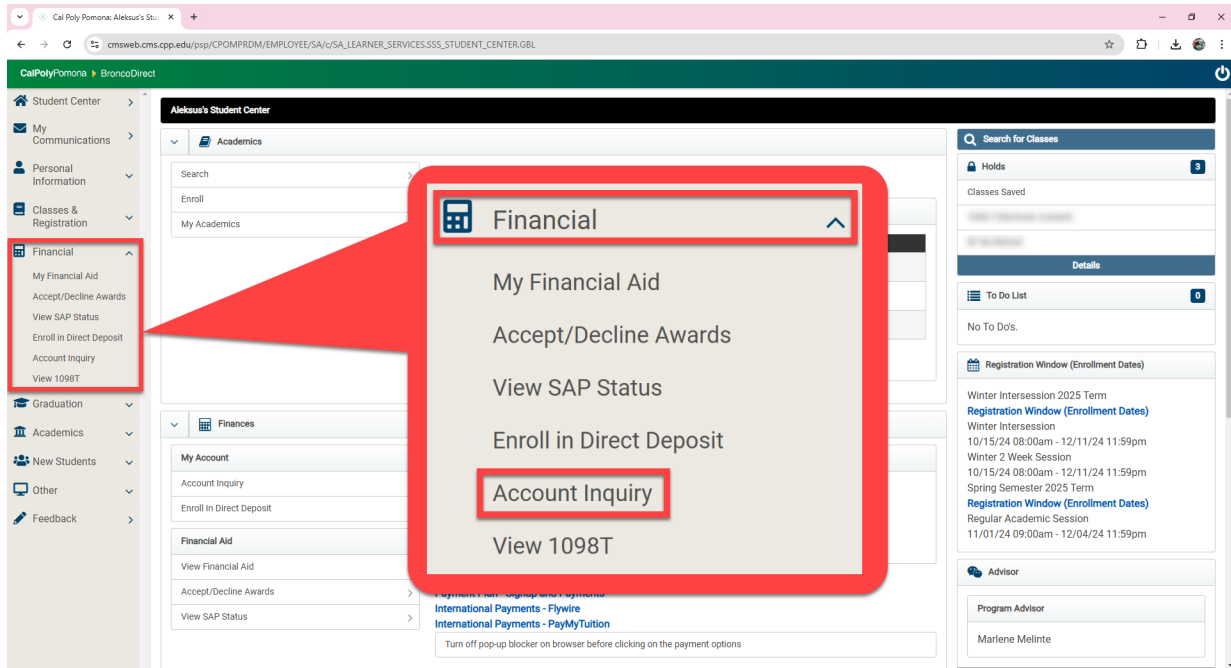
Cal Poly Pomona: Aleksus's Stu ×
+
cmsweb.cms.cpp.edu/psp/CPOMPRDM/EMPLOYEE/SA/c/SA_LEARNER_SERVICES.SSS_STUDENT_CENTER.GBL

CalPolyPomona ▸ BroncoDirect

Student Center
My Communications
Personal Information
Classes & Registration
Financial
My Financial Aid
Accept/Decline Awards
View SAP Status
Enroll in Direct Deposit
Account Inquiry
View 1098T
Graduation
Academics
New Students
Other
Feedback

Aleksus's Student Center

Academics
Search
Enroll
My Academics

Finances
My Account
Account Inquiry
Enroll In Direct Deposit
Financial Aid
View Financial Aid
Accept/Decline Awards
View SAP Status

Financial
My Financial Aid
Accept/Decline Awards
View SAP Status
Enroll in Direct Deposit
Account Inquiry
View 1098T

International Payments - Flywire
International Payments - PayMyTuition
Turn off pop-up blocker on browser before clicking on the payment options

Search for Classes
Holds 3
Classes Saved
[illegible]
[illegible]
Details
To Do List 0
No To Do's.
Registration Window (Enrollment Dates)
Winter Intersession 2025 Term
Registration Window (Enrollment Dates)
Winter Intersession
10/15/24 08:00am - 12/11/24 11:59pm
Winter 2 Week Session
10/15/24 08:00am - 12/11/24 11:59pm
Spring Semester 2025 Term
Registration Window (Enrollment Dates)
Regular Academic Session
11/01/24 09:00am - 12/04/24 11:59pm
Advisor
Program Advisor
Marlene Melinte